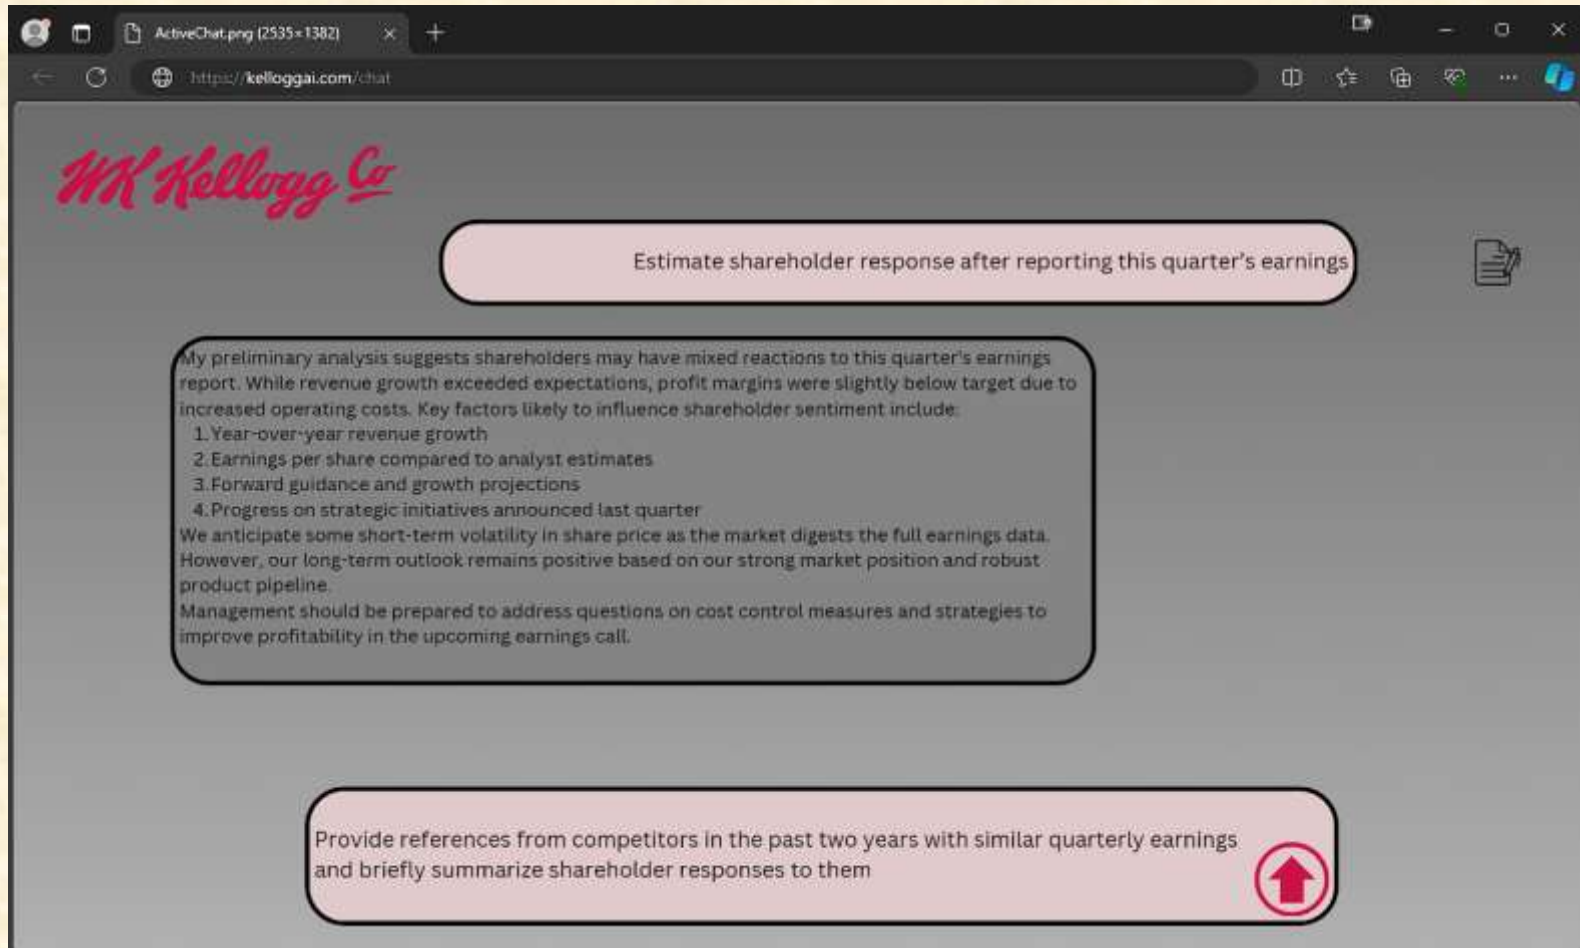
ActiveChat.png (2535×1382)

https://kelloggai.com/chat

WK Kellogg Co

Estimate shareholder response after reporting this quarter's earnings

My preliminary analysis suggests shareholders may have mixed reactions to this quarter's earnings report. While revenue growth exceeded expectations, profit margins were slightly below target due to increased operating costs. Key factors likely to influence shareholder sentiment include:
1. Year-over-year revenue growth
2. Earnings per share compared to analyst estimates
3. Forward guidance and growth projections
4. Progress on strategic initiatives announced last quarter
We anticipate some short-term volatility in share price as the market digests the full earnings data. However, our long-term outlook remains positive based on our strong market position and robust product pipeline.
Management should be prepared to address questions on cost control measures and strategies to improve profitability in the upcoming earnings call.

Provide references from competitors in the past two years with similar quarterly earnings and briefly summarize shareholder responses to them